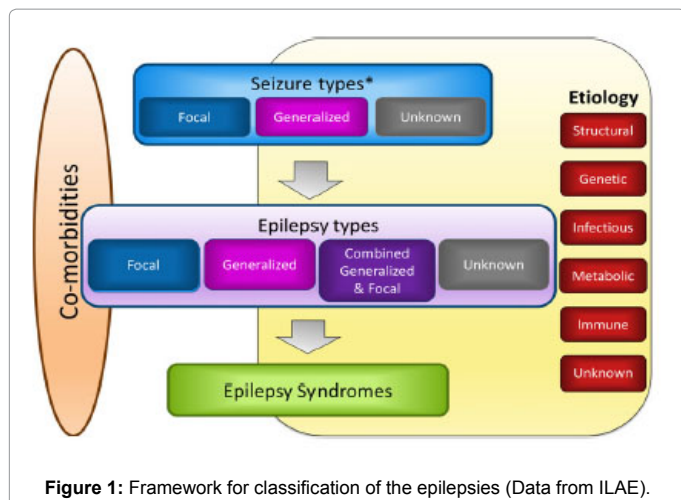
Co-morbidities

Seizure types*

Focal

Generalized

Unknown

Epilepsy types

Focal

Generalized

Combined Generalized & Focal

Unknown

Epilepsy Syndromes

Etiology

Structural

Genetic

Infectious

Metabolic

Immune

Unknown

**Figure 1:** Framework for classification of the epilepsies (Data from ILAE).